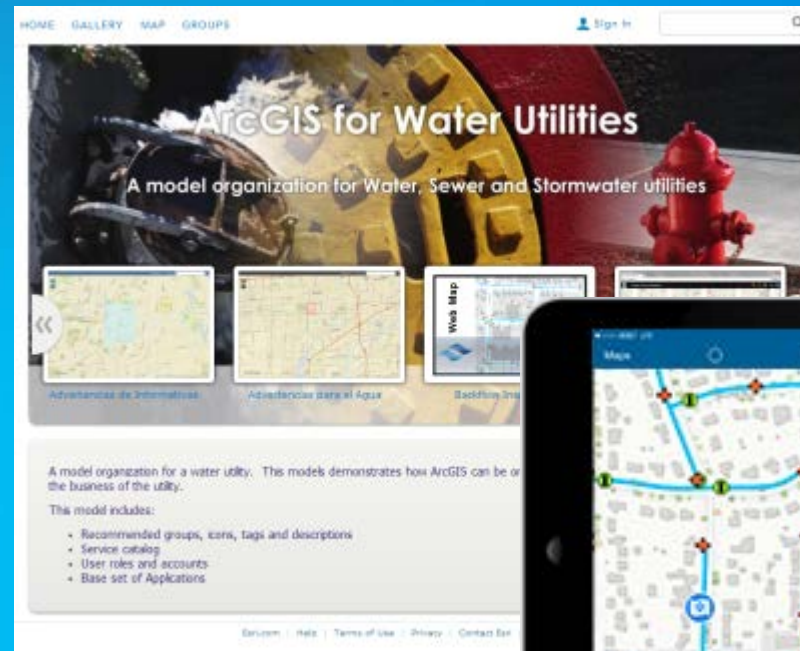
HOME GALLERY MAP GROUPS

Sign In

ArcGIS for Water Utilities

A model organization for Water, Sewer and Stormwater utilities

Advertencias de Informativas

Advertencias para el Agua

Web Map

Backflow Ins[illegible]

A model organization for a water utility. This models demonstrates how ArcGIS can be or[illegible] the business of the utility.

This model includes:

- Recommended groups, icons, tags and descriptions
- Service catalog
- User roles and accounts
- Base set of Applications

Esri.com | Help | Terms of Use | Privacy | Contact Esri

Maps